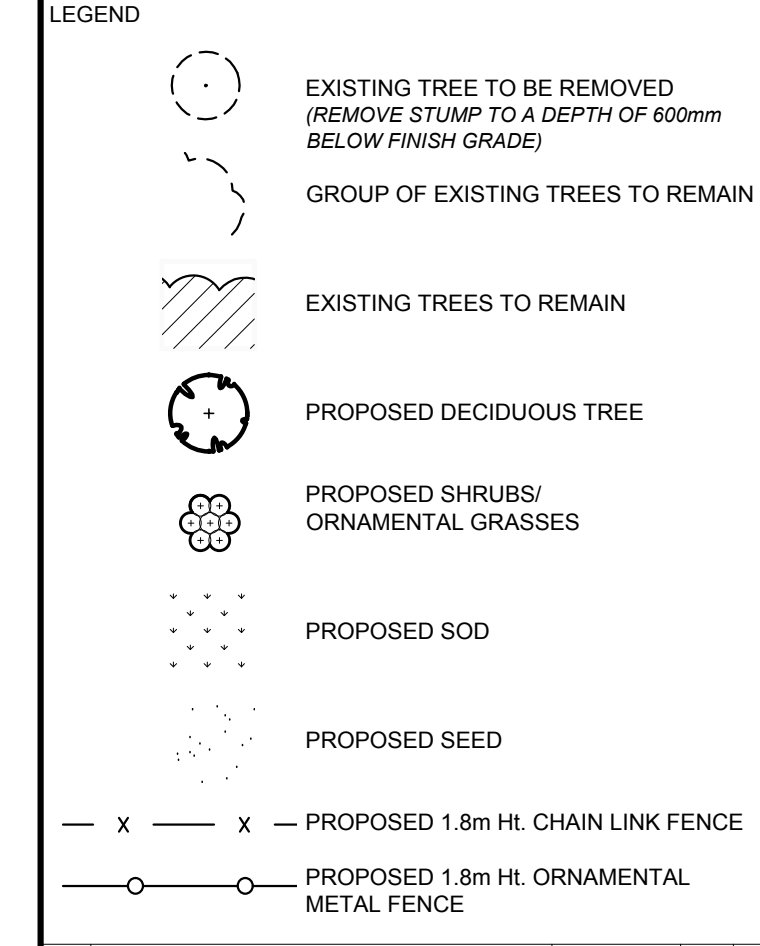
LEGEND

EXISTING TREE TO BE REMOVED
*(REMOVE STUMP TO A DEPTH OF 600mm BELOW FINISH GRADE)*

GROUP OF EXISTING TREES TO REMAIN

EXISTING TREES TO REMAIN

PROPOSED DECIDUOUS TREE

PROPOSED SHRUBS/ ORNAMENTAL GRASSES

PROPOSED SOD

PROPOSED SEED

PROPOSED 1.8m Ht. CHAIN LINK FENCE

PROPOSED 1.8m Ht. ORNAMENTAL METAL FENCE